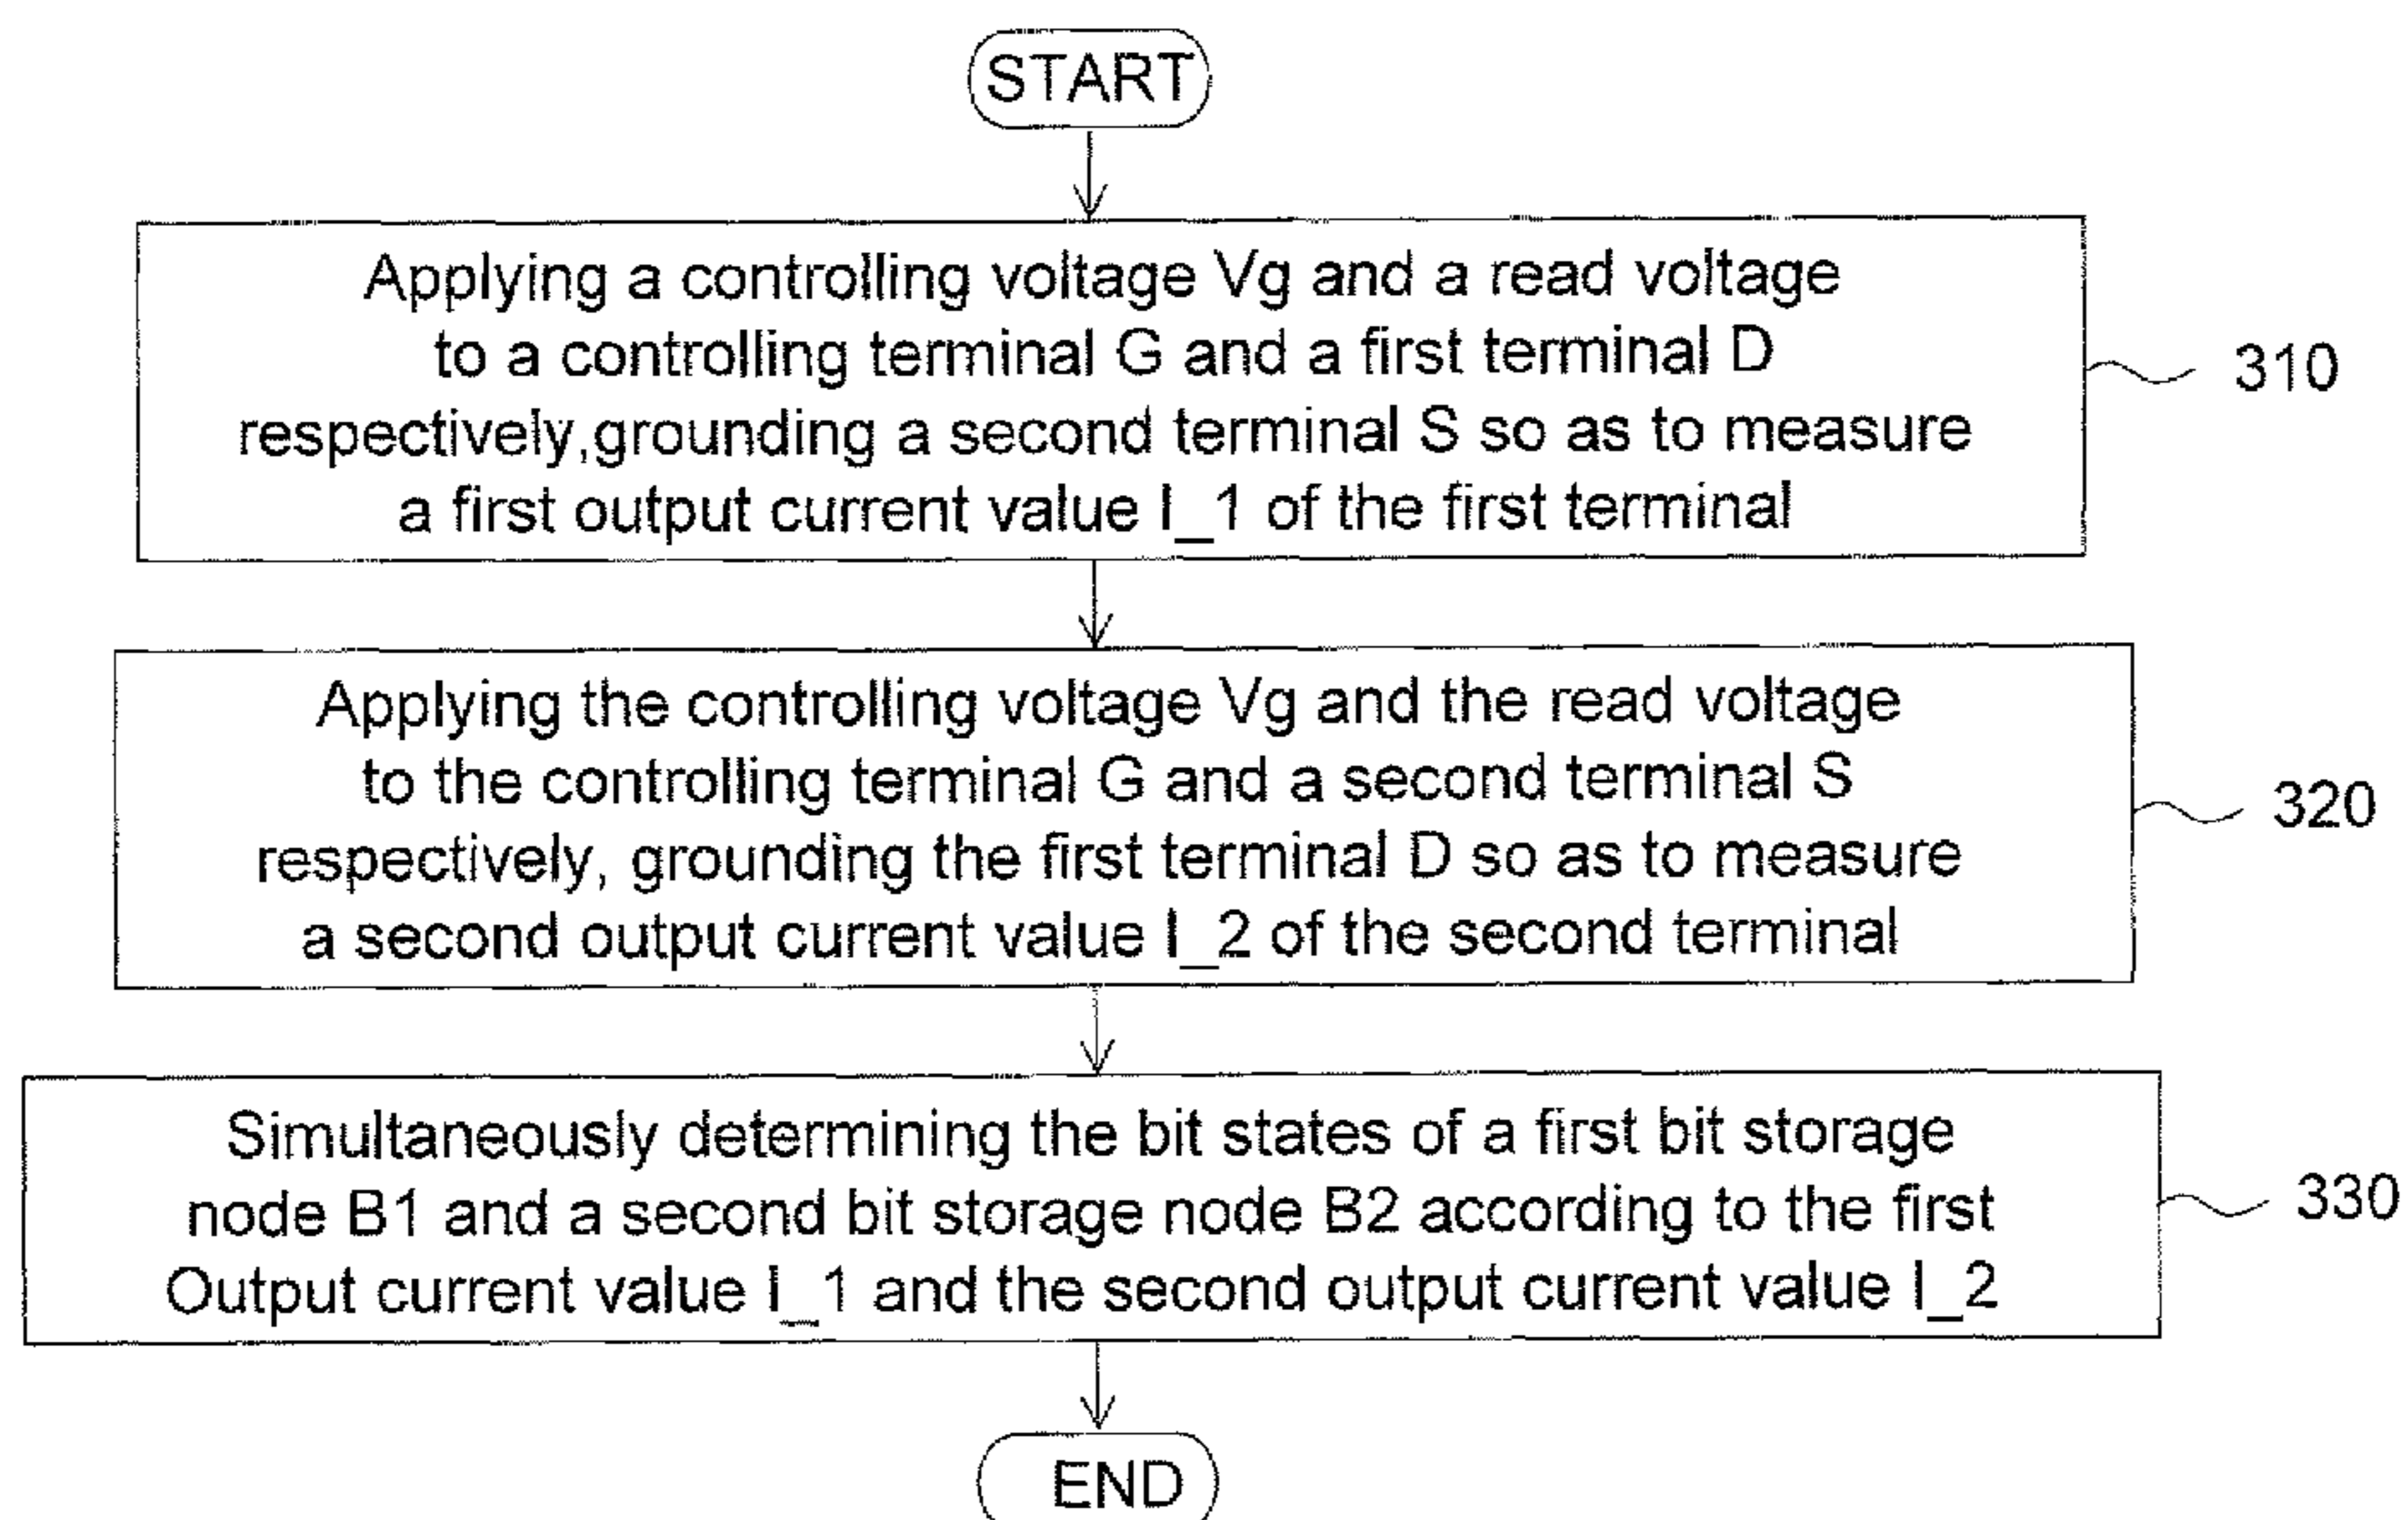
START

Applying a controlling voltage Vg and a read voltage to a controlling terminal G and a first terminal D respectively,grounding a second terminal S so as to measure a first output current value I_1 of the first terminal

310

Applying the controlling voltage Vg and the read voltage to the controlling terminal G and a second terminal S respectively, grounding the first terminal D so as to measure a second output current value I_2 of the second terminal

320

Simultaneously determining the bit states of a first bit storage node B1 and a second bit storage node B2 according to the first Output current value I_1 and the second output current value I_2

330

END